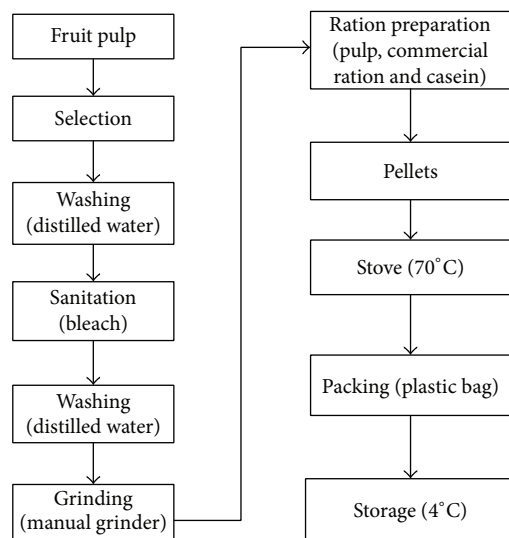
Fruit pulp

Selection

Washing (distilled water)

Sanitation (bleach)

Washing (distilled water)

Grinding (manual grinder)

Ration preparation (pulp, commercial ration and casein)

Pellets

Stove (70°C)

Packing (plastic bag)

Storage (4°C)